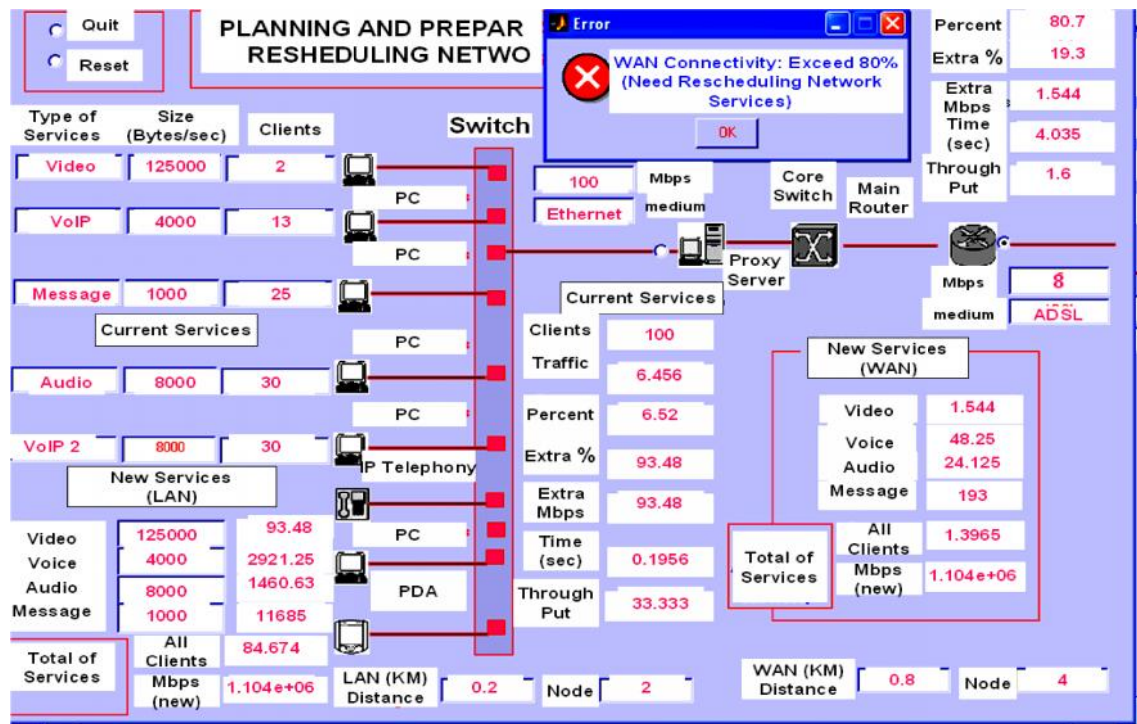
Quit
Reset

PLANNING AND PREPAR
RESHEDULING NETWO

Error
WAN Connectivity: Exceed 80% (Need Rescheduling Network Services)
OK

Percent 80.7
Extra % 19.3
Extra Mbps 1.544
Time (sec) 4.035
Through Put 1.6

Type of Services
Size (Bytes/sec)
Clients
Switch

Video 125000 2
VoIP 4000 13
Message 1000 25
Current Services
Audio 8000 30
VoIP 2 8000 30
New Services (LAN)

PC
PC
PC
PC
IP Telephony
PC
PDA

100 Mbps
Ethernet medium
Core Switch
Main Router
Proxy Server
Mbps 8
medium ADSL

Current Services
Clients 100
Traffic 6.456
Percent 6.52
Extra % 93.48
Extra Mbps 93.48
Time (sec) 0.1956
Through Put 33.333

New Services (WAN)
Video 1.544
Voice 48.25
Audio 24.125
Message 193
Total of Services
All Clients 1.3965
Mbps (new) 1.104e+06

Video 125000 93.48
Voice 4000 2921.25
Audio 8000 1460.63
Message 1000 11685
Total of Services
All Clients 84.674
Mbps (new) 1.104e+06

LAN (KM) Distance 0.2
Node 2
WAN (KM) Distance 0.8
Node 4